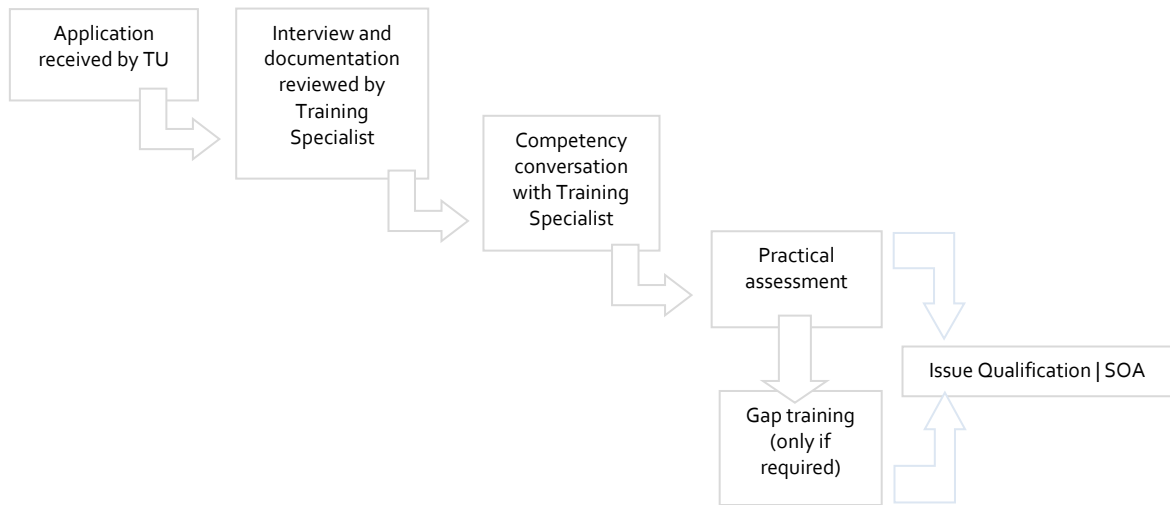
Application received by TU

Interview and documentation reviewed by Training Specialist

Competency conversation with Training Specialist

Practical assessment

Gap training (only if required)

Issue Qualification | SOA